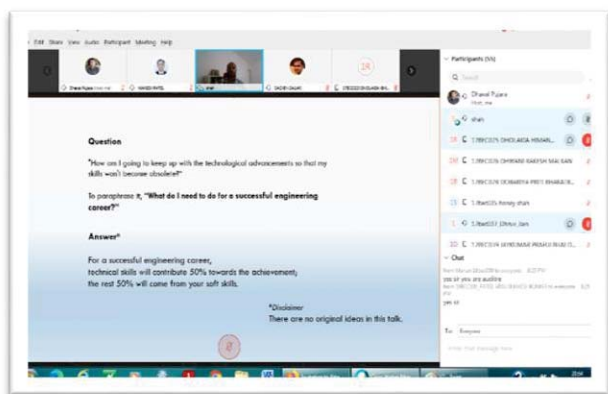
Edit Share View Audio Participant Meeting Help

Dhaval Pujara (Host, me)

NAVEEN PATEL

SACHIN GAJJAR

1R

Participants (55)

Q Search

Dhaval Pujara
(Host, me)

shan

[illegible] DHOLAKIA HIMANI

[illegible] DHIRAJ RAKESH BHAI SAN

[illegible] DOBARIYA PRITI BHARATB

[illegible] Honey shah

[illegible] Dhruv Jani

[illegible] JAYKUMAR PRAKASH BHAI D

Chat

yes sir

To: Everyone

Question

"How am I going to keep up with the technological advancements so that my skills won't become obsolete?"

To paraphrase it, "What do I need to do for a successful engineering career?"

Answer*

For a successful engineering career,
technical skills will contribute 50% towards the achievement;
the rest 50% will come from your soft skills.

*Disclaimer
There are no original ideas in this talk.